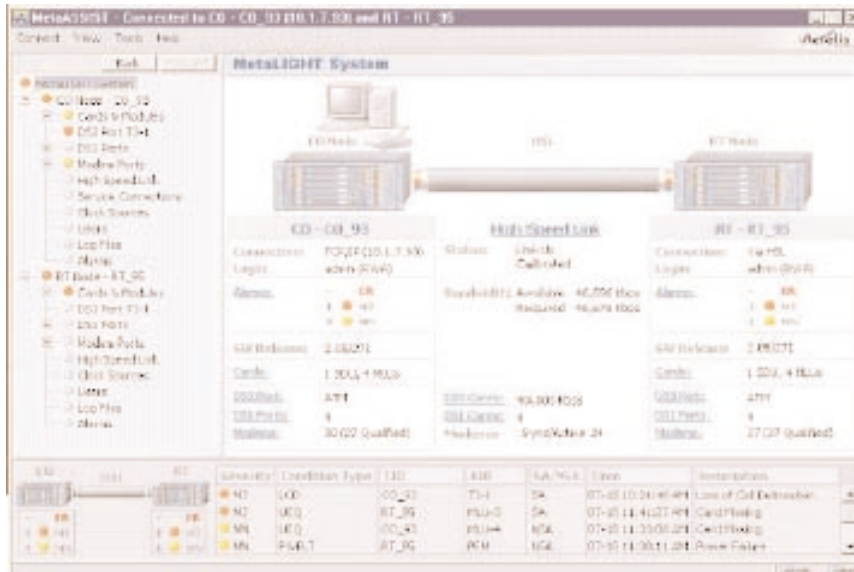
MetaASSIST - Connected to CO - CO_93 (10.1.7.50) and RT - RT_95

Connect View Tools Help

Metalink

Back

MetaLIGHT System

MetaLIGHT System

CO Node - CO_93

Cards & Modules

DS3 Port T3-1

DS1 Ports

Modem Ports

High Speed Link

Service Connections

Clock Sources

Lines

Log Files

Alarms

RT Node - RT_95

Cards & Modules

DS3 Port T3-1

DS1 Ports

Modem Ports

High Speed Link

Clock Sources

Lines

Log Files

Alarms

CO Node

HSL

RT Node

CO - CO_93

Connection: TCP/IP (10.1.7.50)

Login: admin (RWA)

Alarms:

SW Release: 2.0B271

Cards: 1 SDU, 4 MLUs

DS3 Port: ATM

DS1 Ports: 4

Modems: 30 (22 Qualified)

High Speed Link

Status: Link Up Calibrated

Bandwidth: Available 40,096 Kbps Required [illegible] Kbps

DS3 Carrier: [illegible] Kbps

DS1 Carrier: 4

Modems: SymbRate 24

RT - RT_95

Connection: Via HSL

Login: admin (RWA)

Alarms:

SW Release: 2.0B271

Cards: 1 SDU, 4 MLUs

DS3 Port: ATM

DS1 Ports: 4

Modems: 27 (27 Qualified)

CO

HSL

RT

| Severity | Condition Type | TID | AID | SA/NSA | Time | Interpretation |
|---|---|---|---|---|---|---|
| NO | LOD | CO_93 | T3-1 | SA | 07-10 10:34:46 AM | Loss of Cell Delineation |
| NO | UEQ | RT_95 | MLU-3 | SA | 07-10 11:46:37 AM | Card Missing |
| MN | UEQ | CO_93 | MLU-4 | NSA | 07-10 11:30:08 AM | Card Missing |
| MN | PWR-T | RT_95 | PCM | NSA | 07-10 11:38:11 AM | Power Failure |